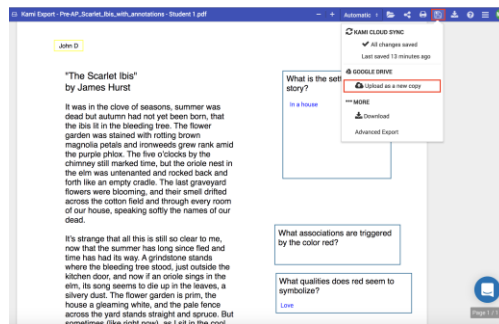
Kami Export - Pre-AP_Scarlet_Ibis_with_annotations - Student 1.pdf

Automatic

KAMI CLOUD SYNC

All changes saved

Last saved 13 minutes ago

GOOGLE DRIVE

Upload as a new copy

MORE

Download

Advanced Export

John D

"The Scarlet Ibis"
by James Hurst

It was in the clove of seasons, summer was dead but autumn had not yet been born, that the ibis lit in the bleeding tree. The flower garden was stained with rotting brown magnolia petals and ironweeds grew rank amid the purple phlox. The five o'clocks by the chimney still marked time, but the oriole nest in the elm was untenanted and rocked back and forth like an empty cradle. The last graveyard flowers were blooming, and their smell drifted across the cotton field and through every room of our house, speaking softly the names of our dead.

It's strange that all this is still so clear to me, now that the summer has long since fled and time has had its way. A grindstone stands where the bleeding tree stood, just outside the kitchen door, and now if an oriole sings in the elm, its song seems to die up in the leaves, a silvery dust. The flower garden is prim, the house a gleaming white, and the pale fence across the yard stands straight and spruce. But sometimes (like right now), as I sit in the cool

What is the sett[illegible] story?

In a house

What associations are triggered by the color red?

What qualities does red seem to symbolize?

Love

Page 1 / 3